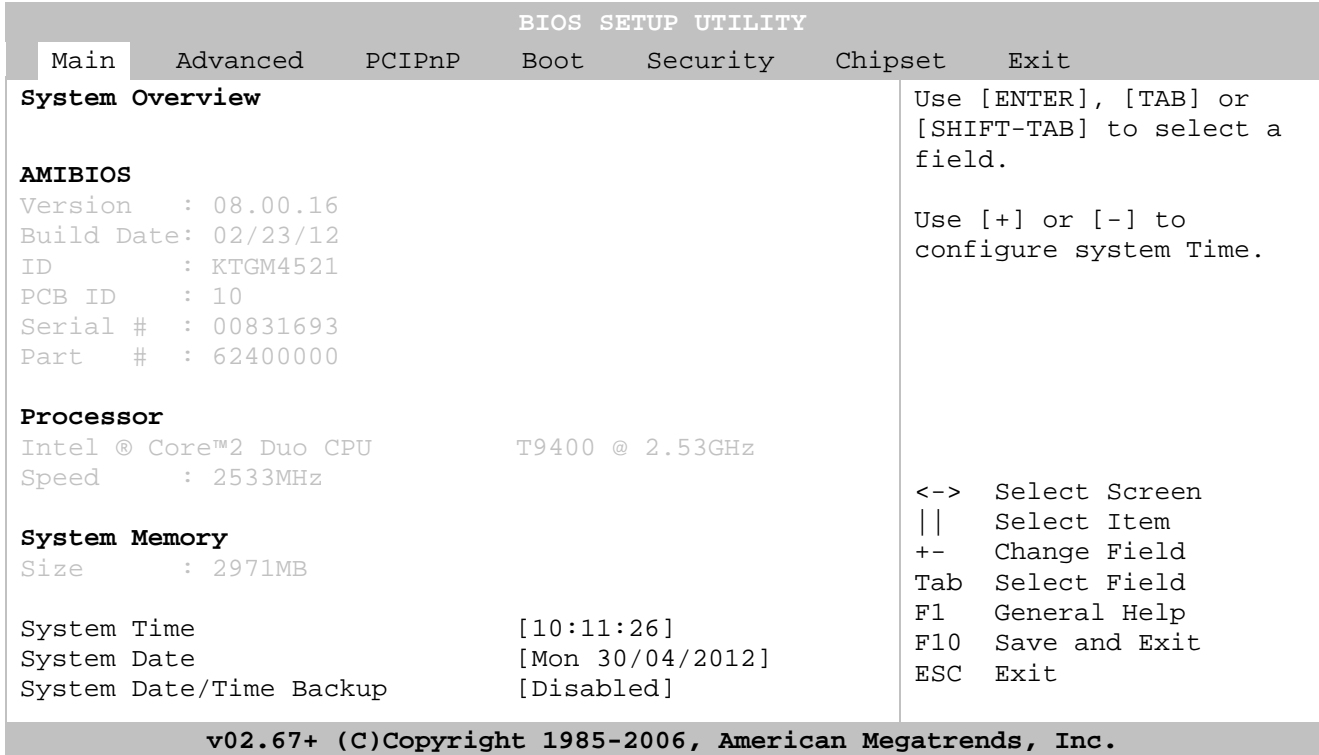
BIOS SETUP UTILITY

Main Advanced PCIPnP Boot Security Chipset Exit

System Overview

AMIBIOS
Version : 08.00.16
Build Date: 02/23/12
ID : KTGM4521
PCB ID : 10
Serial # : 00831693
Part # : 62400000

Processor
Intel ® Core™2 Duo CPU T9400 @ 2.53GHz
Speed : 2533MHz

System Memory
Size : 2971MB

System Time [10:11:26]
System Date [Mon 30/04/2012]
System Date/Time Backup [Disabled]

Use [ENTER], [TAB] or [SHIFT-TAB] to select a field.

Use [+] or [-] to configure system Time.

<-> Select Screen
|| Select Item
+- Change Field
Tab Select Field
F1 General Help
F10 Save and Exit
ESC Exit

v02.67+ (C)Copyright 1985-2006, American Megatrends, Inc.